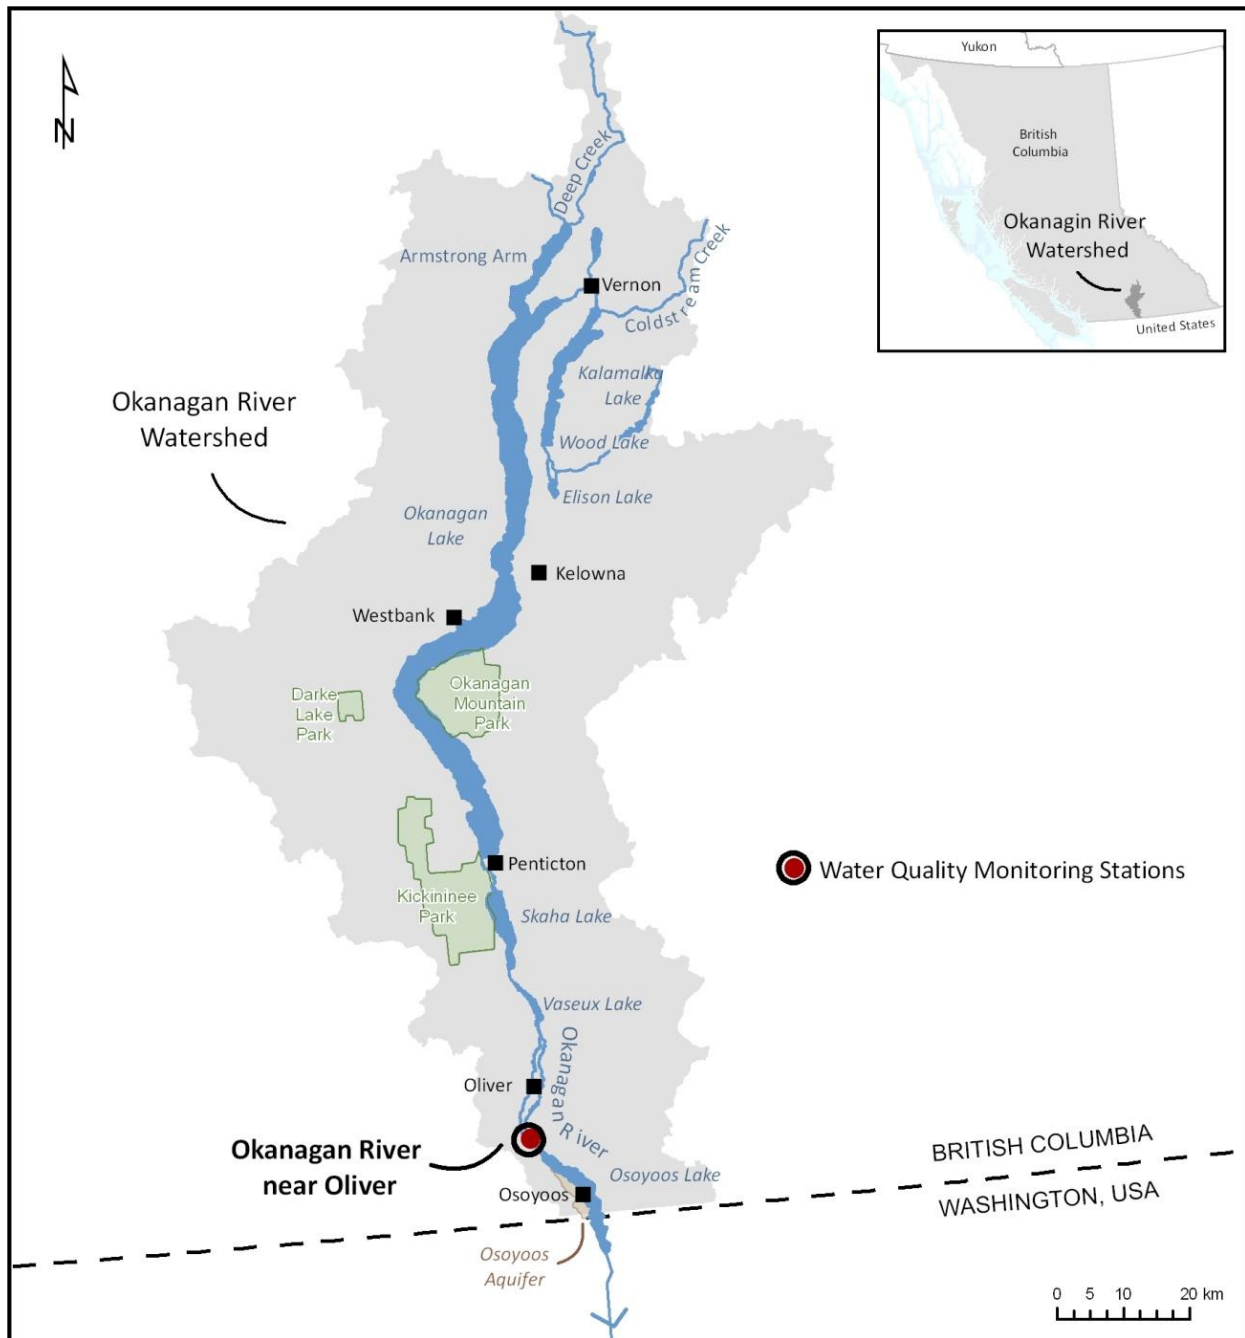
N

Yukon

British Columbia

Okanagin River Watershed

United States

Deep Creek

Armstrong Arm

Vernon

Coldstream Creek

Kalamalka Lake

Wood Lake

Elison Lake

Okanagan River Watershed

Okanagan Lake

Kelowna

Westbank

Darke Lake Park

Okanagan Mountain Park

Penticton

Water Quality Monitoring Stations

Kickininee Park

Skaha Lake

Vaseux Lake

Okanagan River

Oliver

Okanagan River near Oliver

Osoyoos Lake

Osoyoos

BRITISH COLUMBIA

WASHINGTON, USA

Osoyoos Aquifer

0 5 10 20 km